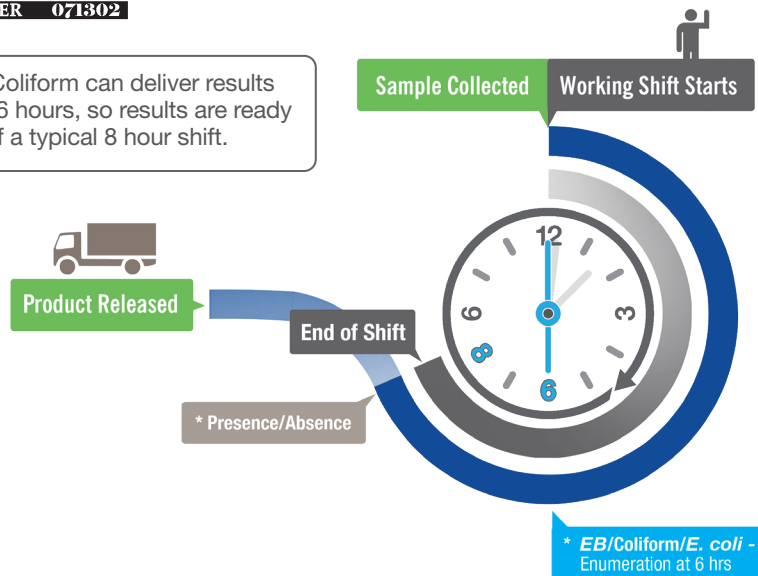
ER 071302

Coliform can deliver results 6 hours, so results are ready f a typical 8 hour shift.

Sample Collected

Working Shift Starts

Product Released

End of Shift

* Presence/Absence

12

3

6

9

8

* EB/Coliform/E. coli - Enumeration at 6 hrs